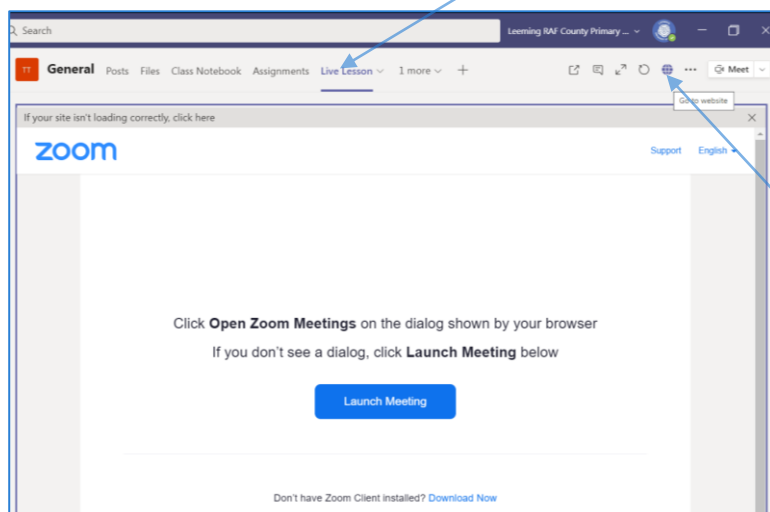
Search

Leeming RAF County Primary ...

TT General Posts Files Class Notebook Assignments Live Lesson 1 more +

Meet

Go to website

If your site isn't loading correctly, click here

zoom

Support English

Click **Open Zoom Meetings** on the dialog shown by your browser

If you don't see a dialog, click **Launch Meeting** below

Launch Meeting

Don't have Zoom Client installed? Download Now